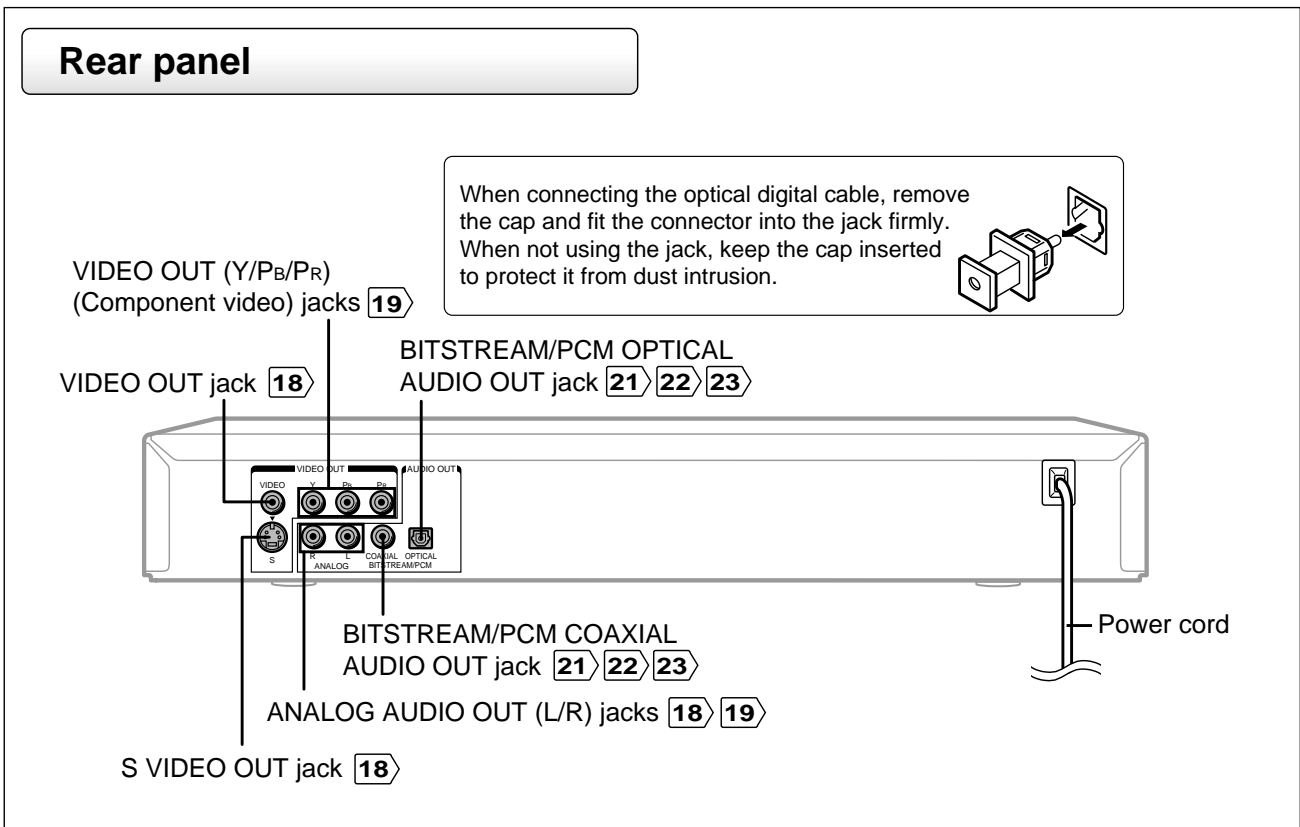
Rear panel

When connecting the optical digital cable, remove the cap and fit the connector into the jack firmly. When not using the jack, keep the cap inserted to protect it from dust intrusion.

VIDEO OUT (Y/$P_B$/$P_R$) (Component video) jacks 19

BITSTREAM/PCM OPTICAL AUDIO OUT jack 21 22 23

VIDEO OUT jack 18

VIDEO OUT

AUDIO OUT

VIDEO

Y

$P_B$

$P_R$

S

R

L

ANALOG

COAXIAL

OPTICAL

BITSTREAM/PCM

BITSTREAM/PCM COAXIAL AUDIO OUT jack 21 22 23

Power cord

ANALOG AUDIO OUT (L/R) jacks 18 19

S VIDEO OUT jack 18